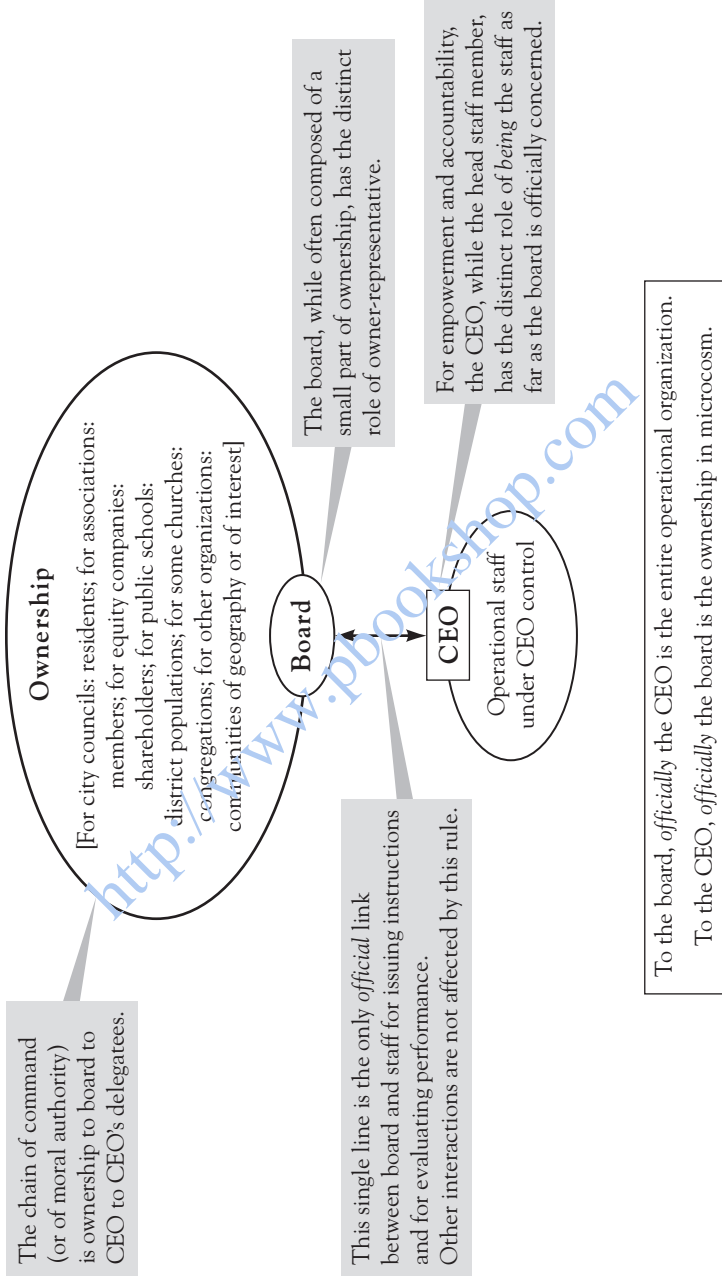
The chain of command (or of moral authority) is ownership to board to CEO to CEO's delegatees.

This single line is the only *official* link between board and staff for issuing instructions and for evaluating performance. Other interactions are not affected by this rule.

Ownership

[For city councils: residents; for associations: members; for equity companies: shareholders; for public schools: district populations; for some churches: congregations; for other organizations: communities of geography or of interest]

Board

CEO

Operational staff under CEO control

The board, while often composed of a small part of ownership, has the distinct role of owner-representative.

For empowerment and accountability, the CEO, while the head staff member, has the distinct role of *being* the staff as far as the board is officially concerned.

http://www.pbookshop.com

To the board, *officially* the CEO is the entire operational organization.
To the CEO, *officially* the board is the ownership in microcosm.